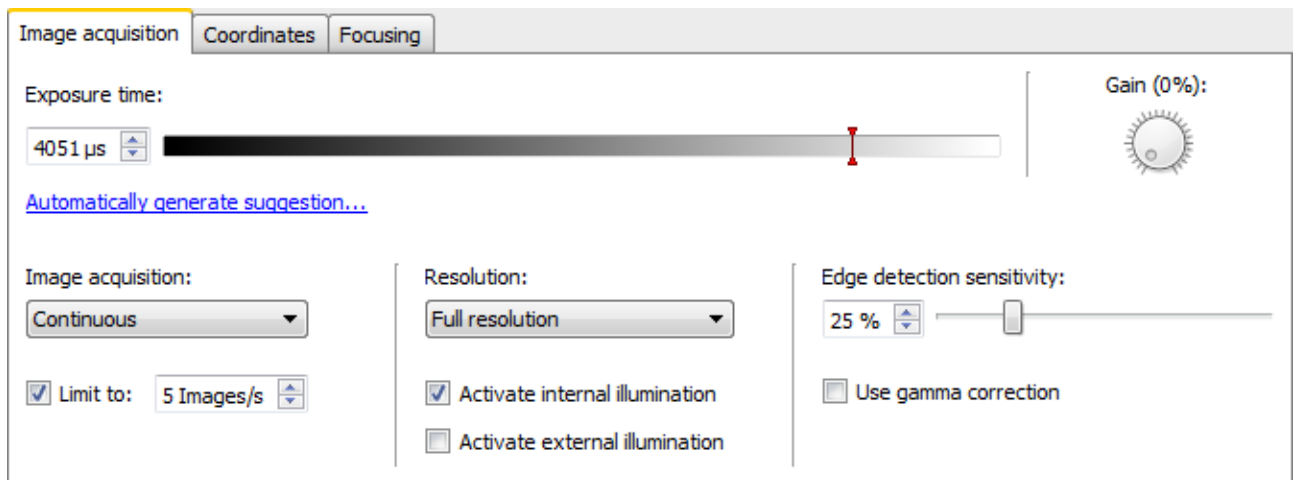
Image acquisition
Coordinates
Focusing

Exposure time:

4051 µs

Gain (0%):

Automatically generate suggestion...

Image acquisition:

Continuous

Limit to:
5 Images/s

Resolution:

Full resolution

Activate internal illumination

Activate external illumination

Edge detection sensitivity:

25 %

Use gamma correction